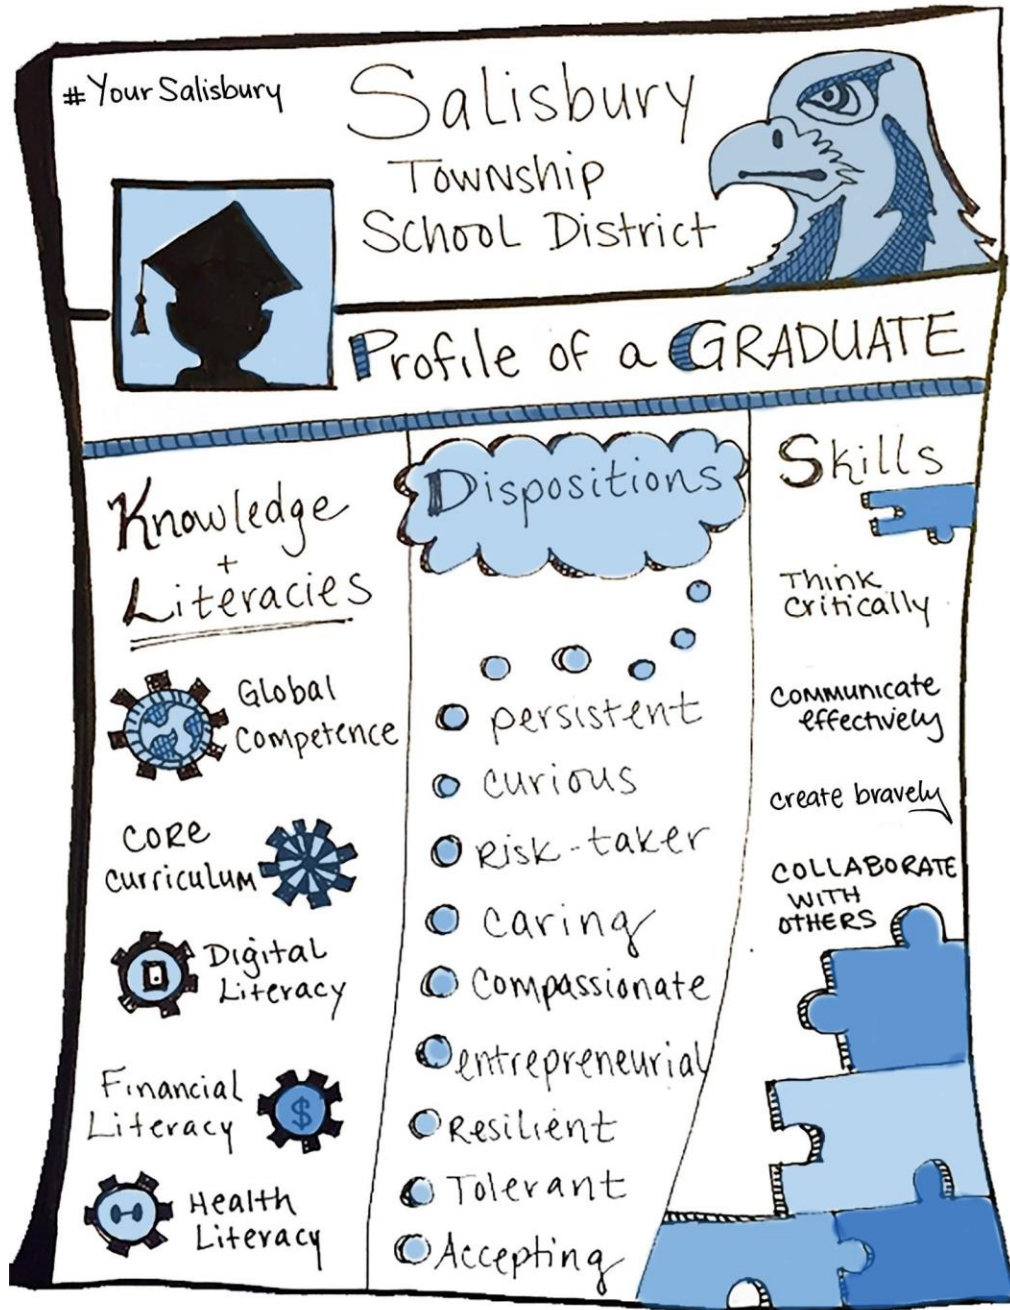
#YourSalisbury

Salisbury Township School District

Profile of a GRADUATE

Knowledge + Literacies

Global Competence

Core Curriculum

D

Digital Literacy

Financial Literacy

$

Health Literacy

Dispositions

persistent

curious

Risk-taker

caring

Compassionate

entrepreneurial

Resilient

Tolerant

Accepting

Skills

Think critically

Communicate effectively

create bravely

COLLABORATE WITH OTHERS